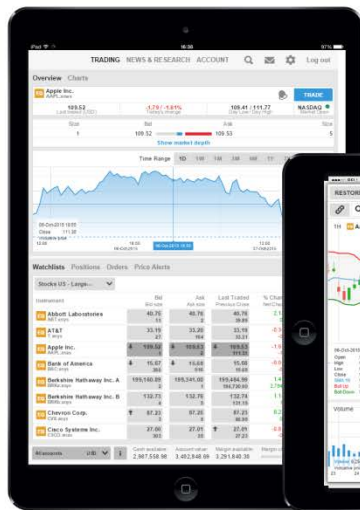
iPad
16:30
97%
TRADING NEWS & RESEARCH ACCOUNT
Log out
Overview Charts
Apple Inc.
AAPL.xnas
TRADE
109.52
-1.79 / -1.61%
109.41 / 111.77
NASDAQ
Size
Bid
Ask
Size
1
109.52
109.53
5
Show market depth
Time Range
1D
1W
1M
09-Oct-2015 16:00
Close
111.38
Watchlists Positions Orders Price Alerts
Stocks US - Large-...
Instrument
Bid
Ask
Last Traded
% Change
Abbott Laboratories
40.75
40.76
40.76
AT&T
33.19
33.20
33.20
Apple Inc.
109.52
109.53
109.53
Bank of America
15.67
15.68
15.68
Berkshire Hathaway Inc. A
199,140.00
199,541.00
199,454.00
Berkshire Hathaway Inc. B
132.71
132.73
132.74
Chevron Corp.
97.33
97.35
97.33
Cisco Systems Inc.
27.00
27.01
27.01
Cash available
2,987,558.96
Account value
3,452,848.69
Margin available
3,291,848.30
RESTORE
Open
High
Low
Close
Volume